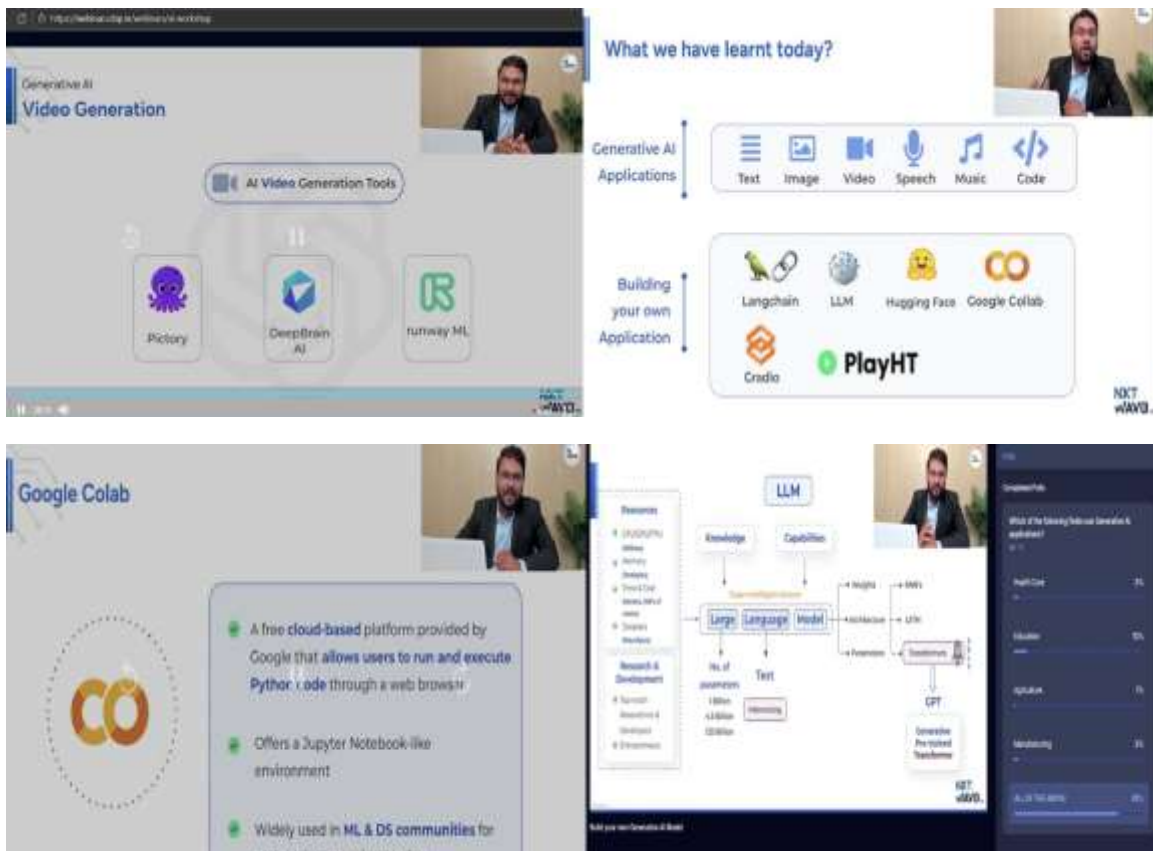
https://webinar.ccbp.in/webinars/ai-workshop

Generative AI
Video Generation

AI Video Generation Tools

Pictory

DeepBrain AI

runway ML

NXT WAVE

What we have learnt today?

Generative AI Applications

Text Image Video Speech Music Code

Building your own Application

Langchain LLM Hugging Face Google Collab

Gradio PlayHT

NXT WAVE

Google Colab

A free cloud-based platform provided by Google that allows users to run and execute Pythor code through a web browse

Offers a Jupyter Notebook-like environment

Widely used in ML & DS communities for

LLM

Resources

Research & Development

Knowledge

Capabilities

Large Language Model

No. of parameters

Text

Weights

Architecture

Parameters

RNN's

LSTM

Transformers

GPT

Generative Pre-trained Transformer

NXT WAVE

Build your own Generative AI Model

Completed Polls

Which of the following fields use Generative AI applications?

Health Care

Education

Agriculture

Manufacturing

ALL OF THE ABOVE